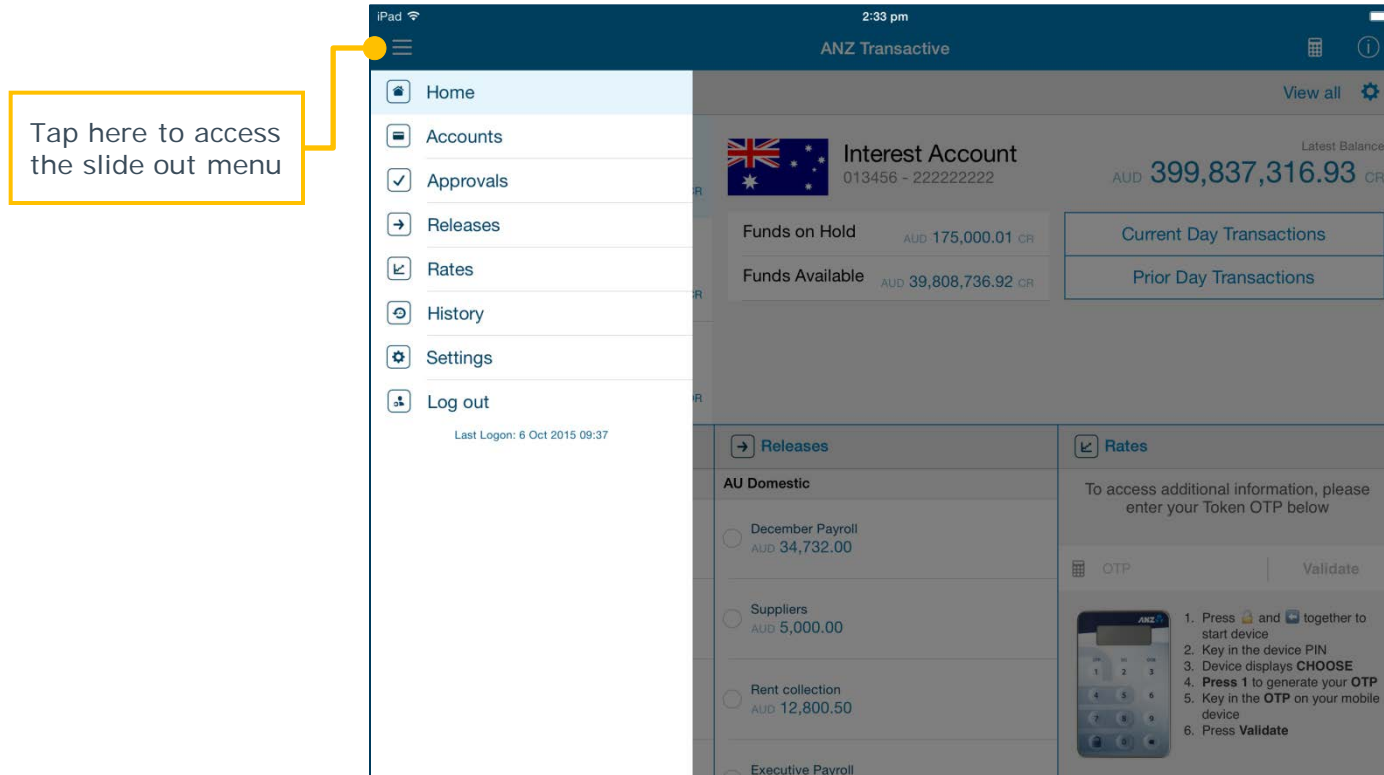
Tap here to access the slide out menu

iPad
2:33 pm
ANZ Transactive

Home
Accounts
Approvals
Releases
Rates
History
Settings
Log out
Last Logon: 6 Oct 2015 09:37

View all

Interest Account
013456 - 222222222
Latest Balance
AUD 399,837,316.93 CR

Funds on Hold AUD 175,000.01 CR
Funds Available AUD 39,808,736.92 CR

Current Day Transactions
Prior Day Transactions

Releases
AU Domestic
December Payroll
AUD 34,732.00
Suppliers
AUD 5,000.00
Rent collection
AUD 12,800.50
Executive Payroll

Rates
To access additional information, please enter your Token OTP below
OTP
Validate

1. Press and together to start device
2. Key in the device PIN
3. Device displays CHOOSE
4. Press 1 to generate your OTP
5. Key in the OTP on your mobile device
6. Press Validate